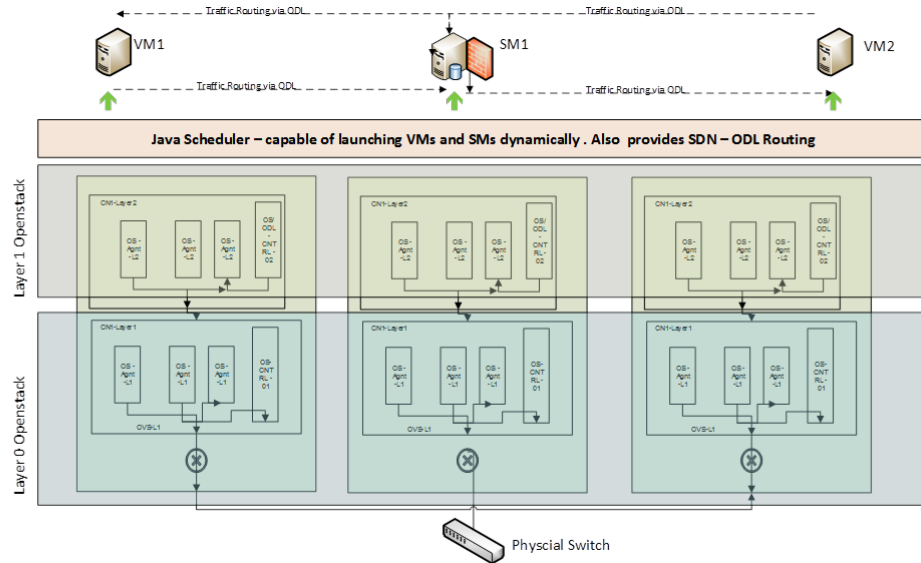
Traffic Routing via ODL
Traffic Routing via ODL

VM1
SM1
VM2

Traffic Routing via ODL
Traffic Routing via ODL

Java Scheduler – capable of launching VMs and SMs dynamically . Also provides SDN – ODL Routing

Layer 1 Openstack

CN1-Layer2
OS - Agnt - L2
OS - Agnt - L2
OS - Agnt - L2
OS/ ODL - CNT RL - 02

CN1-Layer2
OS - Agnt - L2
OS - Agnt - L2
OS - Agnt - L2
OS/ ODL - CNT RL - 02

CN1-Layer2
OS - Agnt - L2
OS - Agnt - L2
OS - Agnt - L2
OS/ ODL - CNT RL - 02

Layer 0 Openstack

CN1-Layer1
OS - Agnt - L1
OS - Agnt - L1
OS - Agnt - L1
OS - CNT RL - 01
OVS-L1

CN1-Layer1
OS - Agnt - L1
OS - Agnt - L1
OS - Agnt - L1
OS - CNT RL - 01
OVS-L1

CN1-Layer1
OS - Agnt - L1
OS - Agnt - L1
OS - Agnt - L1
OS - CNT RL - 01
OVS-L1

Physcial Switch